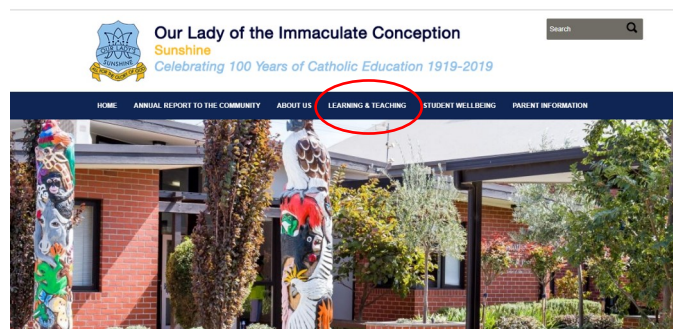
OUR LADY'S SUNSHINE
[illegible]

Our Lady of the Immaculate Conception
Sunshine
Celebrating 100 Years of Catholic Education 1919-2019

Search

HOME ANNUAL REPORT TO THE COMMUNITY ABOUT US LEARNING & TEACHING STUDENT WELLBEING PARENT INFORMATION